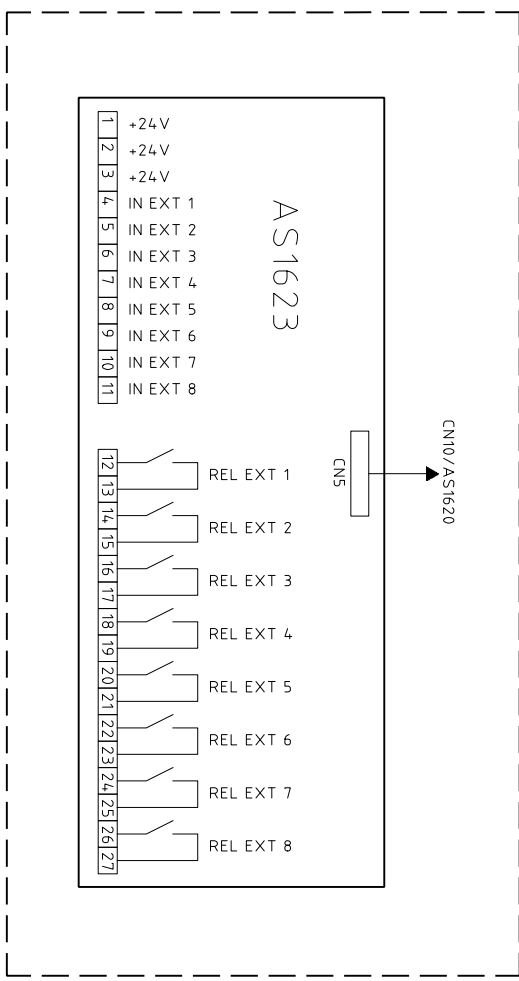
1 +24V
2 +24V
3 +24V
4 IN EXT 1
5 IN EXT 2
6 IN EXT 3
7 IN EXT 4
8 IN EXT 5
9 IN EXT 6
10 IN EXT 7
11 IN EXT 8

AS1623

12
13 REL EXT 1
14
15 REL EXT 2
16
17 REL EXT 3
18
19 REL EXT 4
20
21 REL EXT 5
22
23 REL EXT 6
24
25 REL EXT 7
26
27 REL EXT 8

CN5

CN10/AS1620